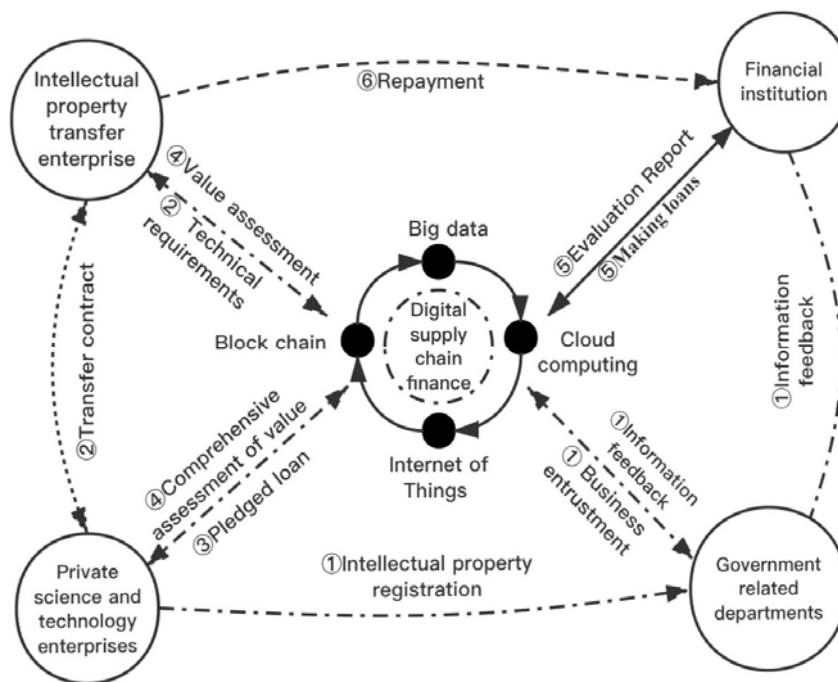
Intellectual property transfer enterprise

⑥Repayment

Financial institution

④Value assessment

② Technical requirements

Big data

⑤Evaluation Report

⑤Making loans

②Transfer contract

Block chain

Digital supply chain finance

Cloud computing

①Information feedback

④Comprehensive assessment of value

③Pledged loan

Internet of Things

①Information feedback

① Business entrustment

Private science and technology enterprises

①Intellectual property registration

Government related departments